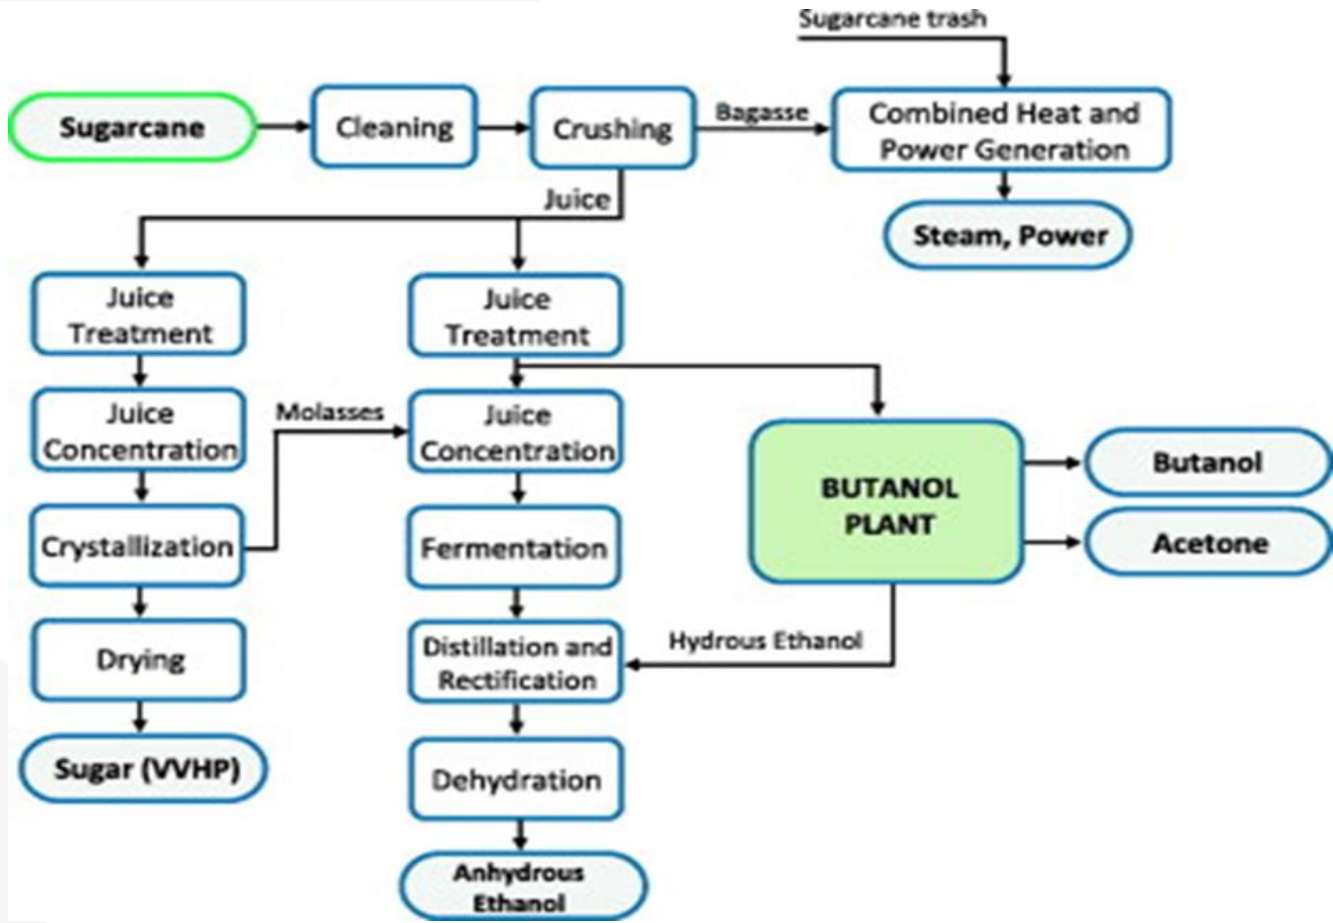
Sugarcane trash

Sugarcane

Cleaning

Crushing

Bagasse

Combined Heat and Power Generation

Steam, Power

Juice

Juice Treatment

Juice Treatment

Juice Concentration

Molasses

Juice Concentration

BUTANOL PLANT

Butanol

Acetone

Crystallization

Fermentation

Drying

Distillation and Rectification

Hydrous Ethanol

Sugar (VVHP)

Dehydration

Anhydrous Ethanol